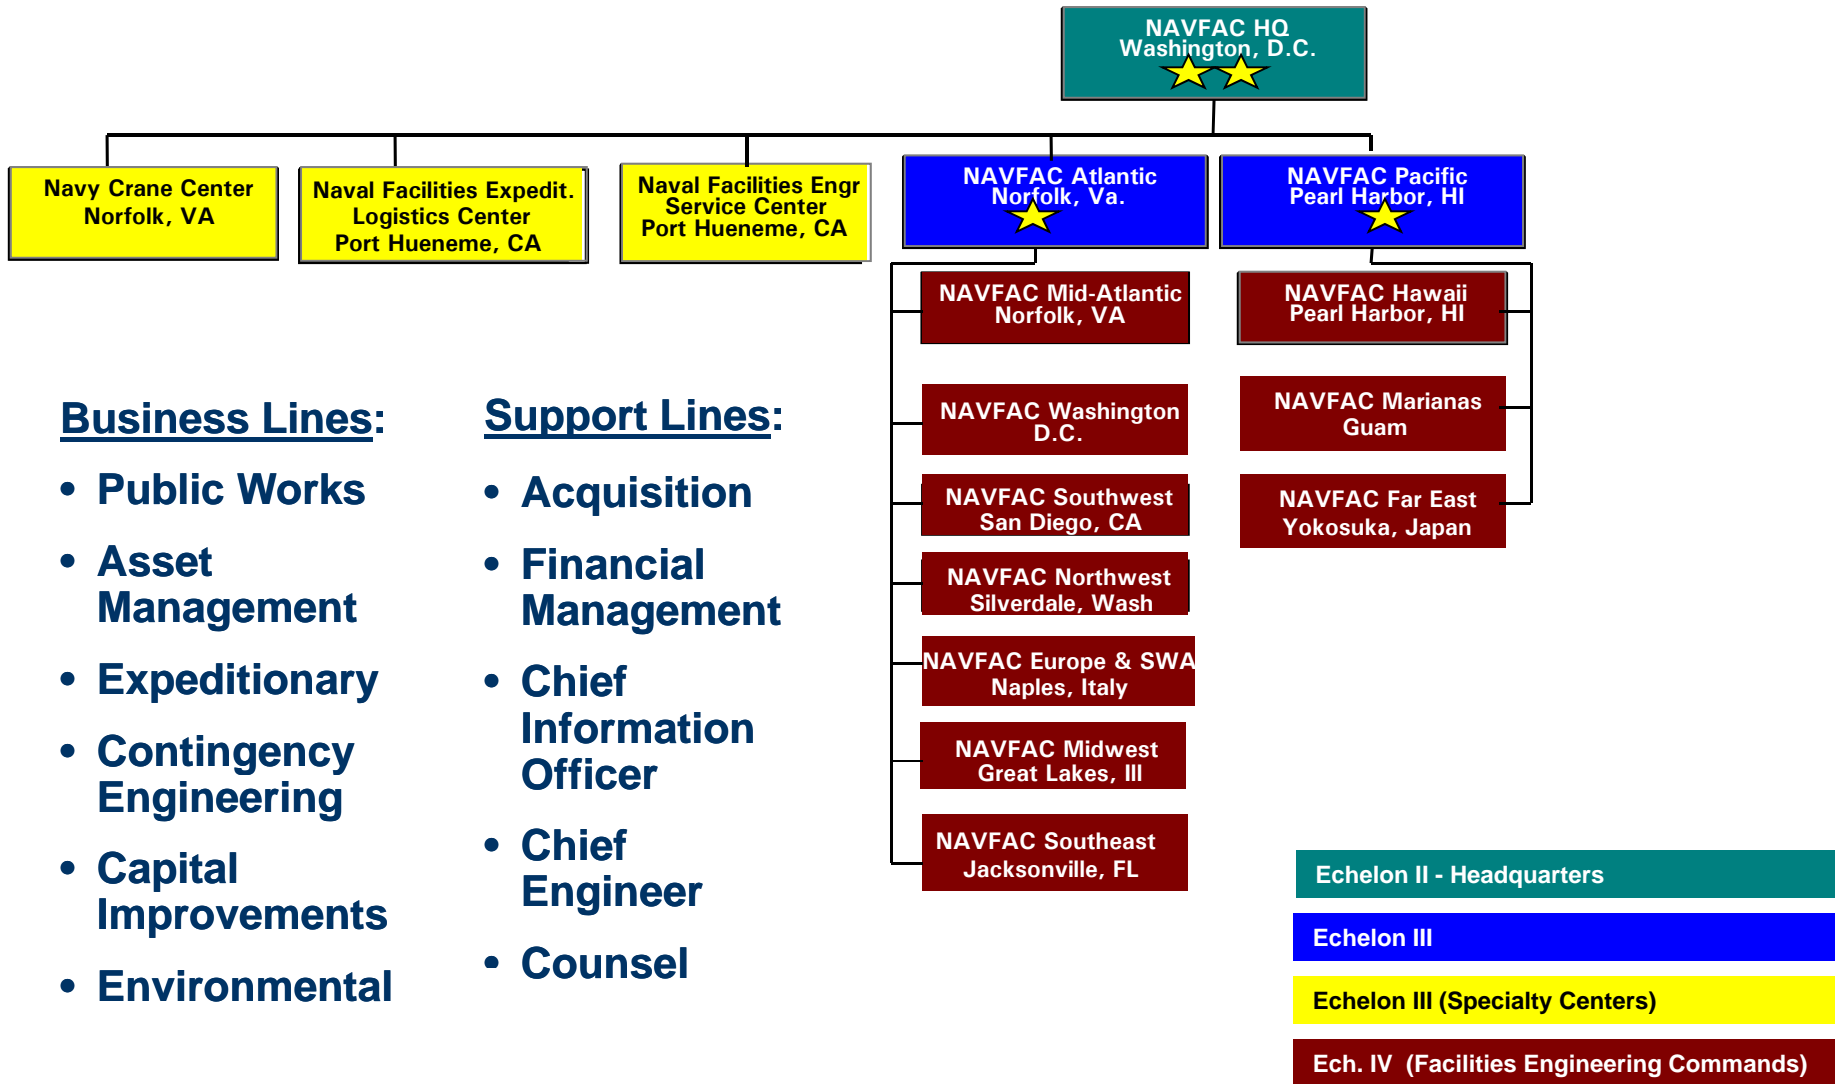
NAVFAC HQ
Washington, D.C.

Navy Crane Center
Norfolk, VA

Naval Facilities Expedit.
Logistics Center
Port Hueneme, CA

Naval Facilities Engr
Service Center
Port Hueneme, CA

NAVFAC Atlantic
Norfolk, Va.

NAVFAC Pacific
Pearl Harbor, HI

NAVFAC Mid-Atlantic
Norfolk, VA

NAVFAC Washington
D.C.

NAVFAC Southwest
San Diego, CA

NAVFAC Northwest
Silverdale, Wash

NAVFAC Europe & SWA
Naples, Italy

NAVFAC Midwest
Great Lakes, Ill

NAVFAC Southeast
Jacksonville, FL

NAVFAC Hawaii
Pearl Harbor, HI

NAVFAC Marianas
Guam

NAVFAC Far East
Yokosuka, Japan

Business Lines:
• Public Works
• Asset Management
• Expeditionary
• Contingency Engineering
• Capital Improvements
• Environmental

Support Lines:
• Acquisition
• Financial Management
• Chief Information Officer
• Chief Engineer
• Counsel

Echelon II - Headquarters
Echelon III
Echelon III (Specialty Centers)
Ech. IV (Facilities Engineering Commands)